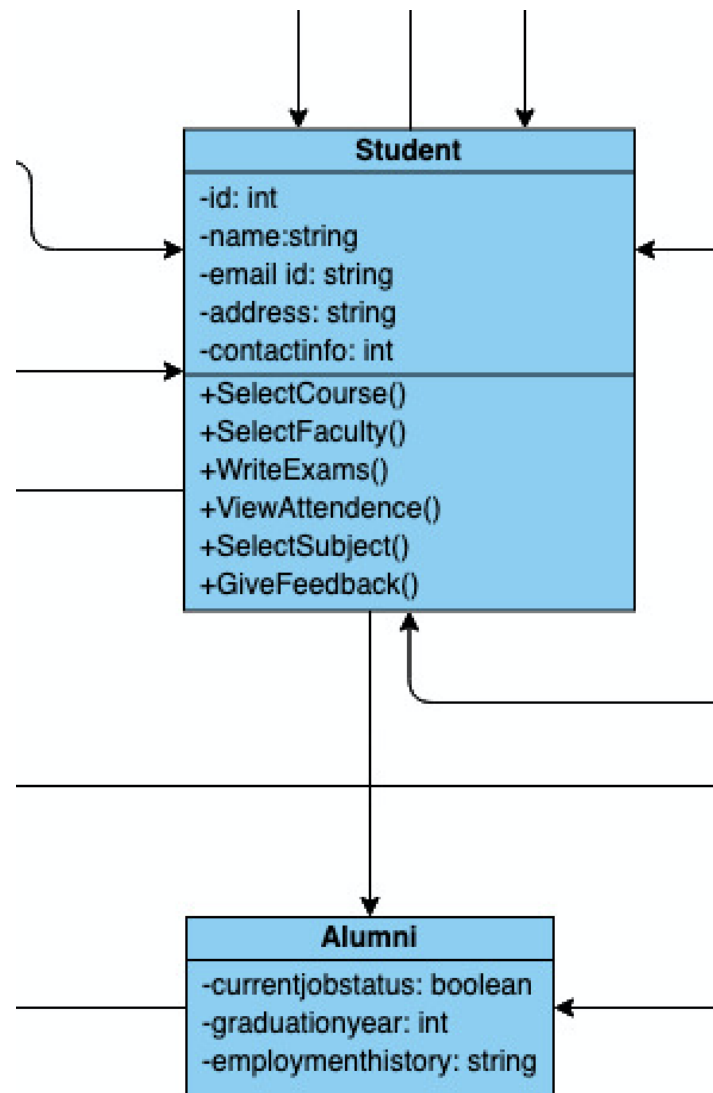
Student

-id: int
-name:string
-email id: string
-address: string
-contactinfo: int

+SelectCourse()
+SelectFaculty()
+WriteExams()
+ViewAttendence()
+SelectSubject()
+GiveFeedback()

Alumni

-currentjobstatus: boolean
-graduationyear: int
-employmenthistory: string